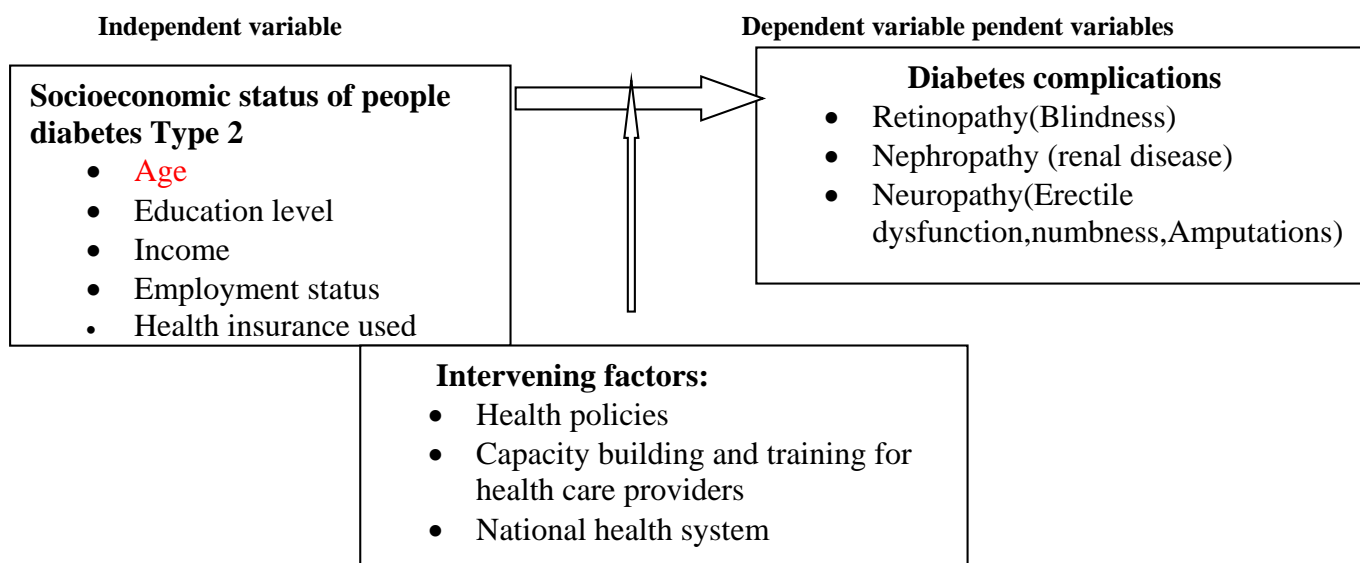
Independent variable

Dependent variable pendent variables

Socioeconomic status of people diabetes Type 2
- Age
- Education level
- Income
- Employment status
- Health insurance used

Diabetes complications
- Retinopathy(Blindness)
- Nephropathy (renal disease)
- Neuropathy(Erectile dysfunction,numbness,Amputations)

Intervening factors:
- Health policies
- Capacity building and training for health care providers
- National health system